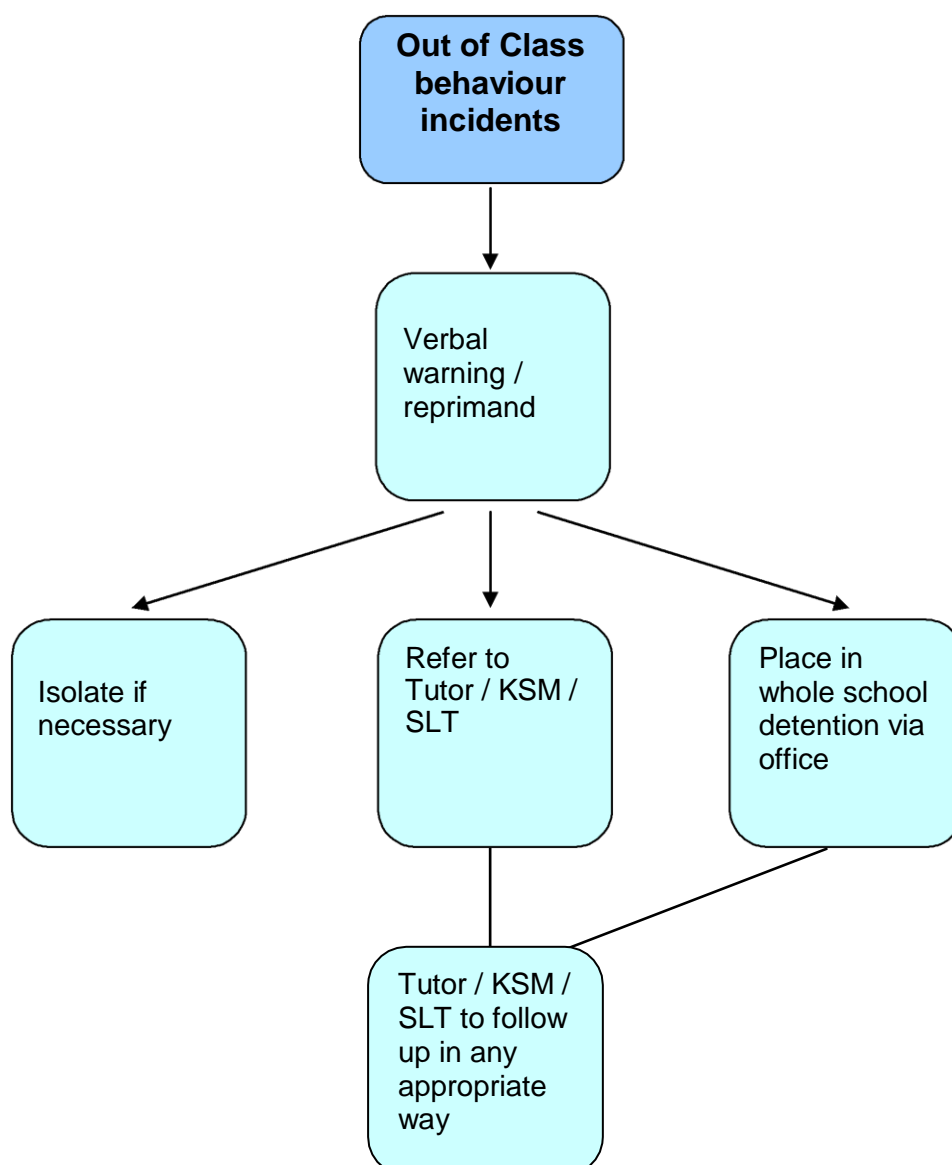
Out of Class behaviour incidents

Verbal warning / reprimand

Isolate if necessary

Refer to Tutor / KSM / SLT

Place in whole school detention via office

Tutor / KSM / SLT to follow up in any appropriate way